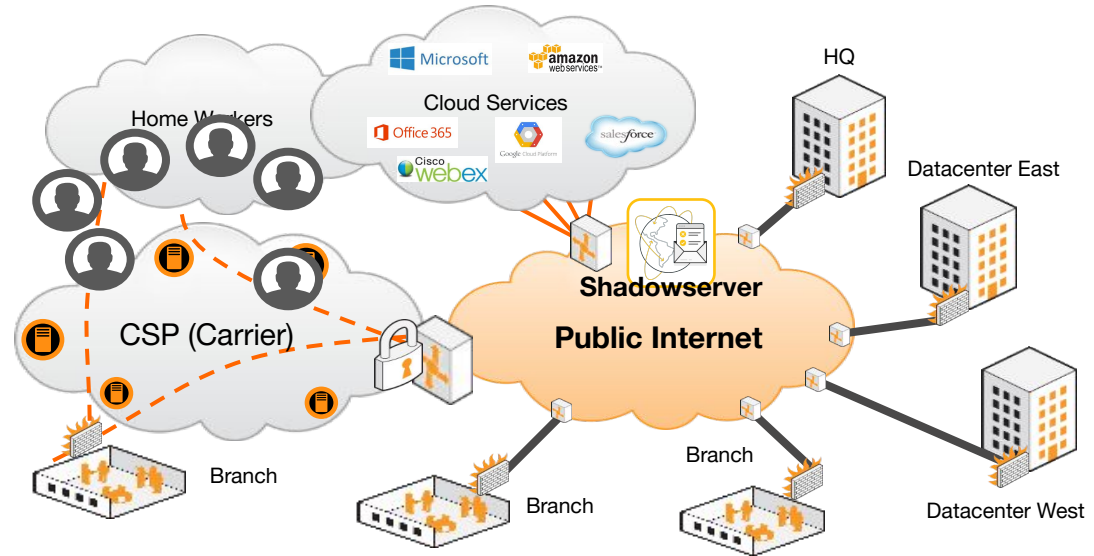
Microsoft
amazon web services
Cloud Services
Home Workers
Office 365
Google Cloud Platform
salesforce
Cisco webex
HQ
Datacenter East
Shadowserver
CSP (Carrier)
Public Internet
Branch
Branch
Branch
Datacenter West